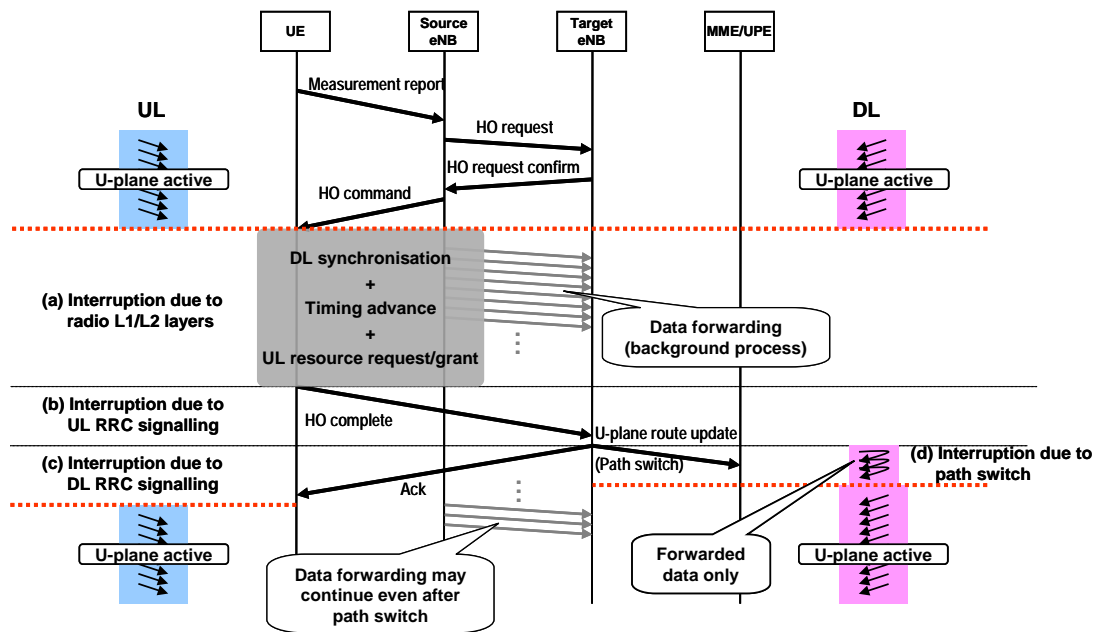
UE

Source eNB

Target eNB

MME/UPE

Measurement report

UL

DL

HO request

HO request confirm

U-plane active

U-plane active

HO command

DL synchronisation
+
Timing advance
+
UL resource request/grant

(a) Interruption due to radio L1/L2 layers

Data forwarding (background process)

(b) Interruption due to UL RRC signalling

HO complete

U-plane route update

(Path switch)

(c) Interruption due to DL RRC signalling

(d) Interruption due to path switch

Ack

U-plane active

Forwarded data only

U-plane active

Data forwarding may continue even after path switch